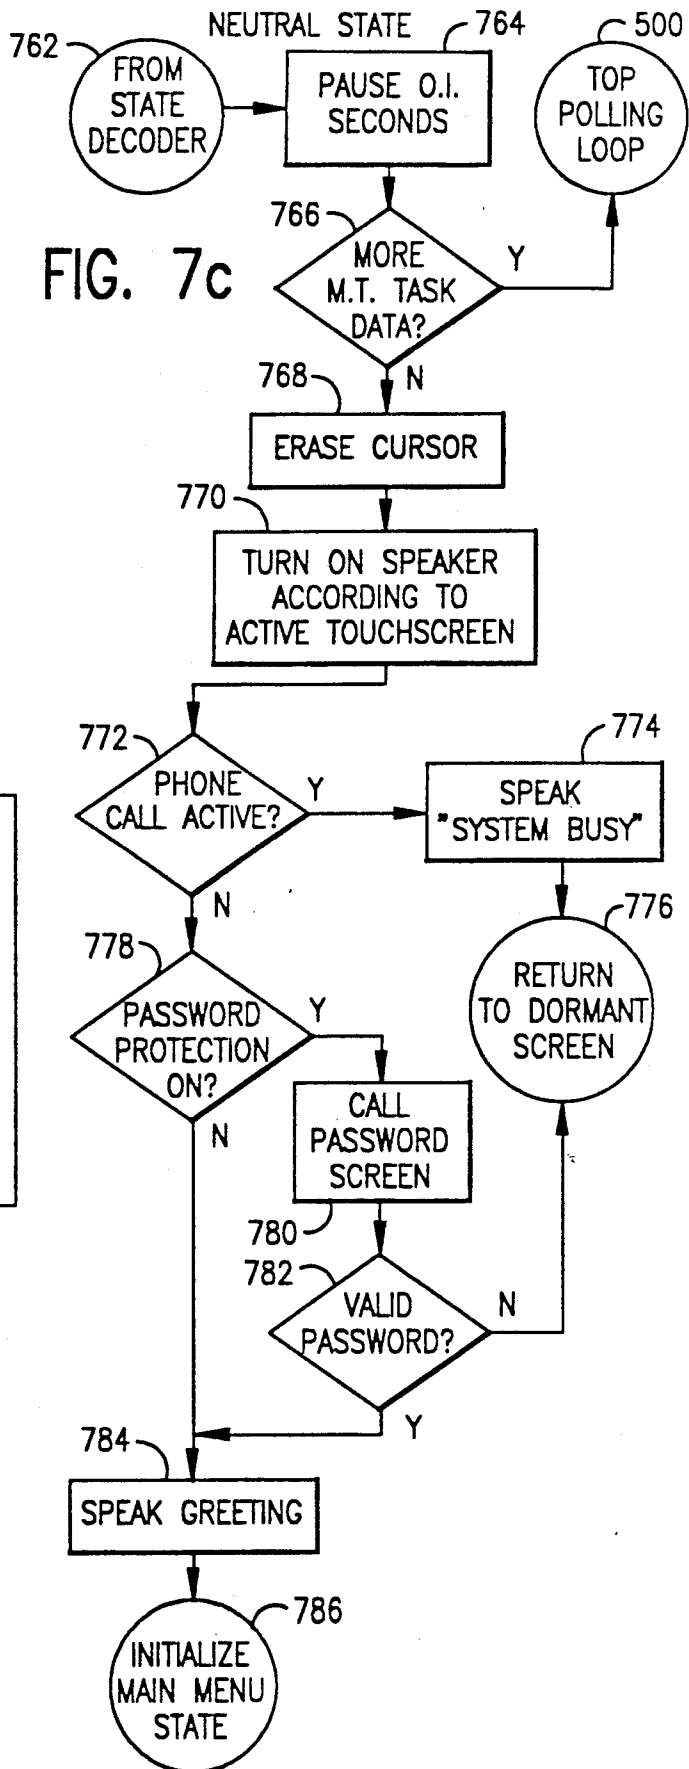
NEUTRAL STATE

762

FROM STATE DECODER

764

PAUSE O.I. SECONDS

500

TOP POLLING LOOP

FIG. 7c

766

MORE M.T. TASK DATA?

Y

N

768

ERASE CURSOR

770

TURN ON SPEAKER ACCORDING TO ACTIVE TOUCHSCREEN

772

PHONE CALL ACTIVE?

Y

774

SPEAK "SYSTEM BUSY"

N

776

RETURN TO DORMANT SCREEN

778

PASSWORD PROTECTION ON?

Y

CALL PASSWORD SCREEN

N

780

782

VALID PASSWORD?

N

Y

784

SPEAK GREETING

786

INITIALIZE MAIN MENU STATE